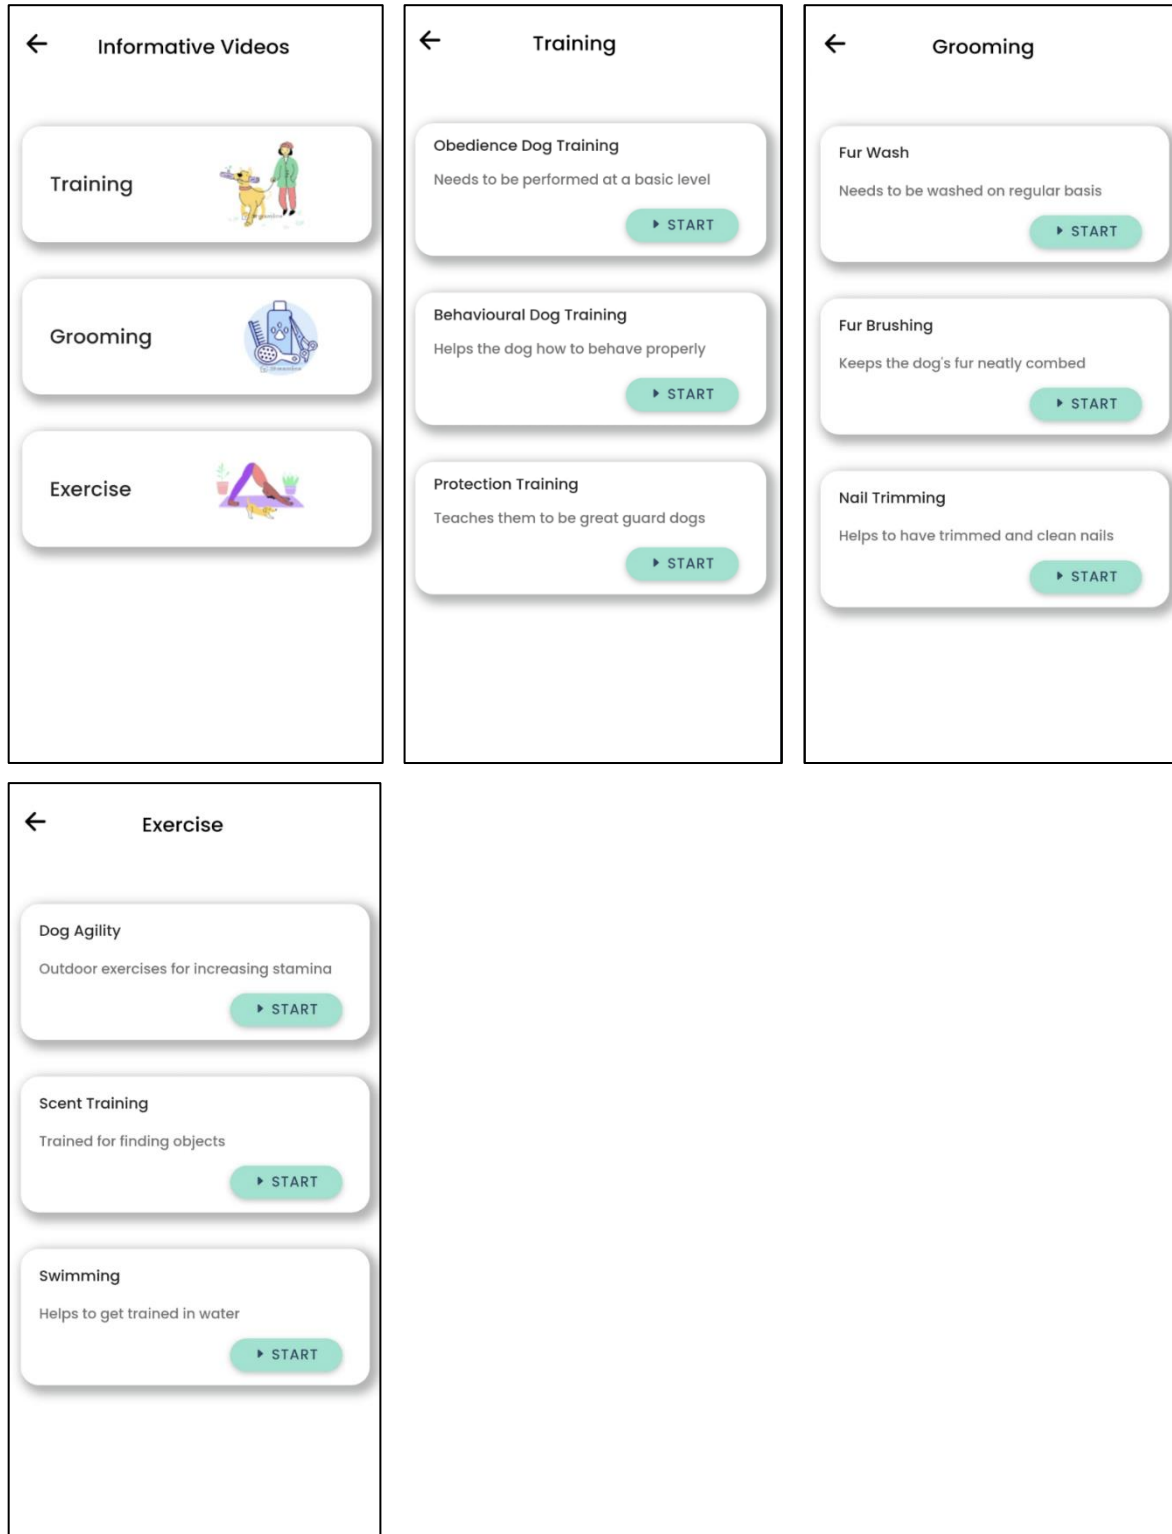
Informative Videos

Training

Grooming

Exercise

Training

Obedience Dog Training

Needs to be performed at a basic level

START

Behavioural Dog Training

Helps the dog how to behave properly

START

Protection Training

Teaches them to be great guard dogs

START

Grooming

Fur Wash

Needs to be washed on regular basis

START

Fur Brushing

Keeps the dog's fur neatly combed

START

Nail Trimming

Helps to have trimmed and clean nails

START

Exercise

Dog Agility

Outdoor exercises for increasing stamina

START

Scent Training

Trained for finding objects

START

Swimming

Helps to get trained in water

START